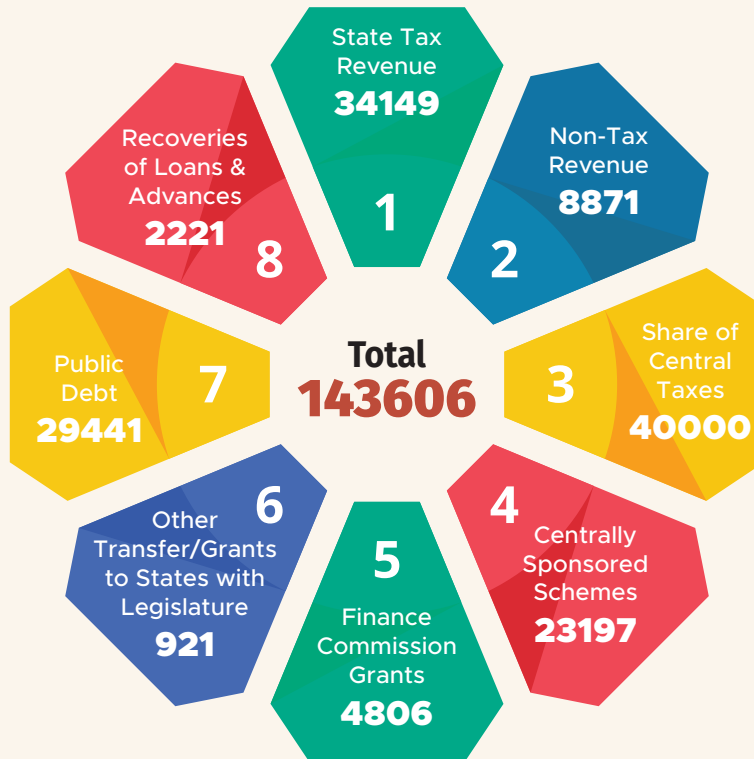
State Tax Revenue
34149
1

Non-Tax Revenue
8871
2

Share of Central Taxes
40000
3

4
Centrally Sponsored Schemes
23197

5
Finance Commission Grants
4806

6
Other Transfer/Grants to States with Legislature
921

Public Debt
29441
7

Recoveries of Loans & Advances
2221
8

Total
143606